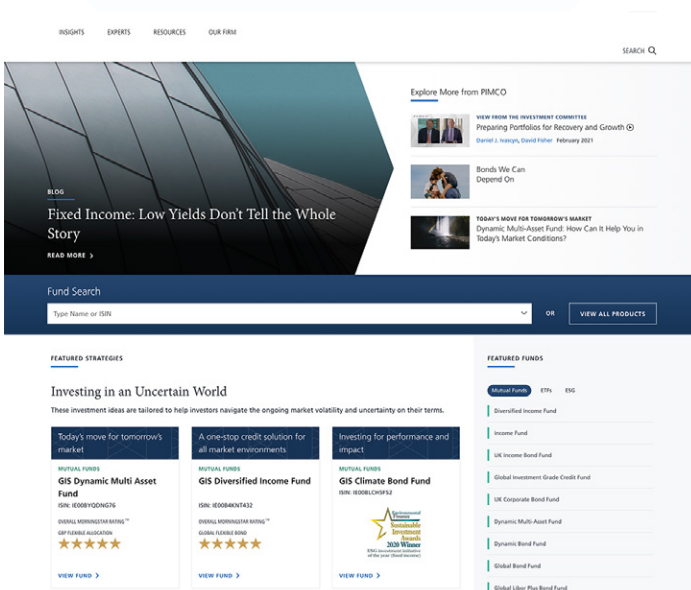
INSIGHTS EXPERTS RESOURCES OUR FIRM

SEARCH

BLOG

Fixed Income: Low Yields Don't Tell the Whole Story

READ MORE

Explore More from PIMCO

VIEW FROM THE INVESTMENT COMMITTEE

Preparing Portfolios for Recovery and Growth

Daniel J. Ivascyn, David Fisher February 2021

Bonds We Can Depend On

TODAY'S MOVE FOR TOMORROW'S MARKET

Dynamic Multi-Asset Fund: How Can It Help You in Today's Market Conditions?

Fund Search

Type Name or ISIN

OR

VIEW ALL PRODUCTS

FEATURED STRATEGIES

Investing in an Uncertain World

These investment ideas are tailored to help investors navigate the ongoing market volatility and uncertainty on their terms.

Today's move for tomorrow's market

MUTUAL FUNDS

GIS Dynamic Multi Asset Fund

ISIN: IE00BYQDNG76

OVERALL MORNINGSTAR RATING™

GBP FLEXIBLE ALLOCATION

★★★★★

VIEW FUND

A one-stop credit solution for all market environments

MUTUAL FUNDS

GIS Diversified Income Fund

ISIN: IE00B4KNT432

OVERALL MORNINGSTAR RATING™

GLOBAL FLEXIBLE BOND

★★★★★

VIEW FUND

Investing for performance and impact

MUTUAL FUNDS

GIS Climate Bond Fund

ISIN: IE00BLCH3F52

Environmental Finance Sustainable Investment Awards 2020 Winner

ESG investment initiative of the year (fixed income)

VIEW FUND

FEATURED FUNDS

Mutual Funds ETFs ESG

Diversified Income Fund

Income Fund

UK Income Bond Fund

Global Investment Grade Credit Fund

UK Corporate Bond Fund

Dynamic Multi-Asset Fund

Dynamic Bond Fund

Global Bond Fund

Global Libor Plus Bond Fund